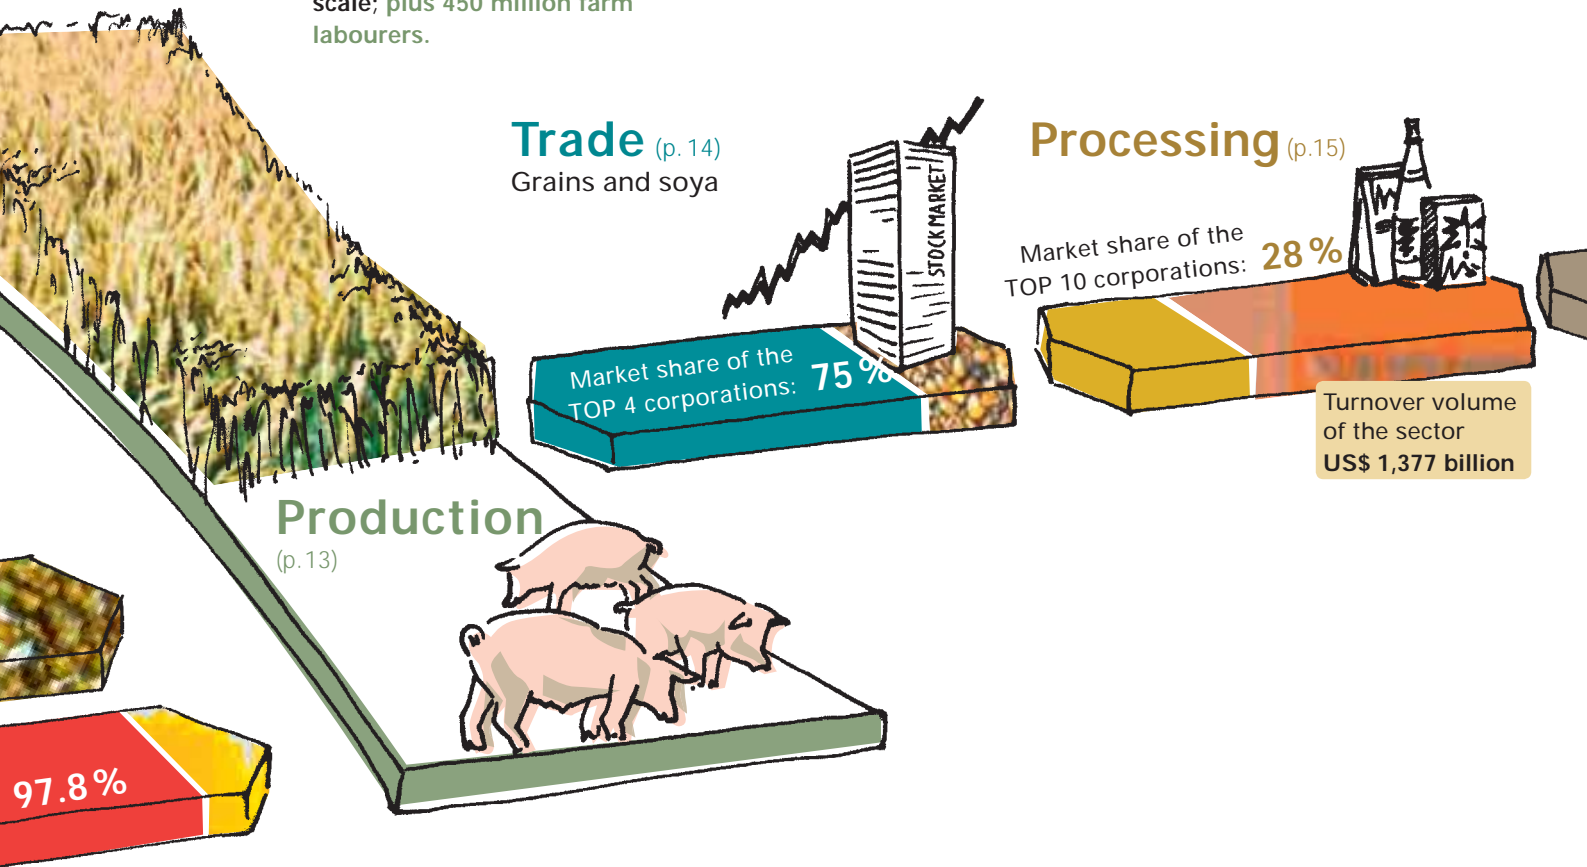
scale; plus 450 million farm labourers.

Trade (p. 14)
Grains and soya

STOCK MARKET

Market share of the TOP 4 corporations: 75 %

Processing (p.15)

Market share of the TOP 10 corporations: 28 %

Turnover volume of the sector
US$ 1,377 billion

Production
(p. 13)

97.8 %